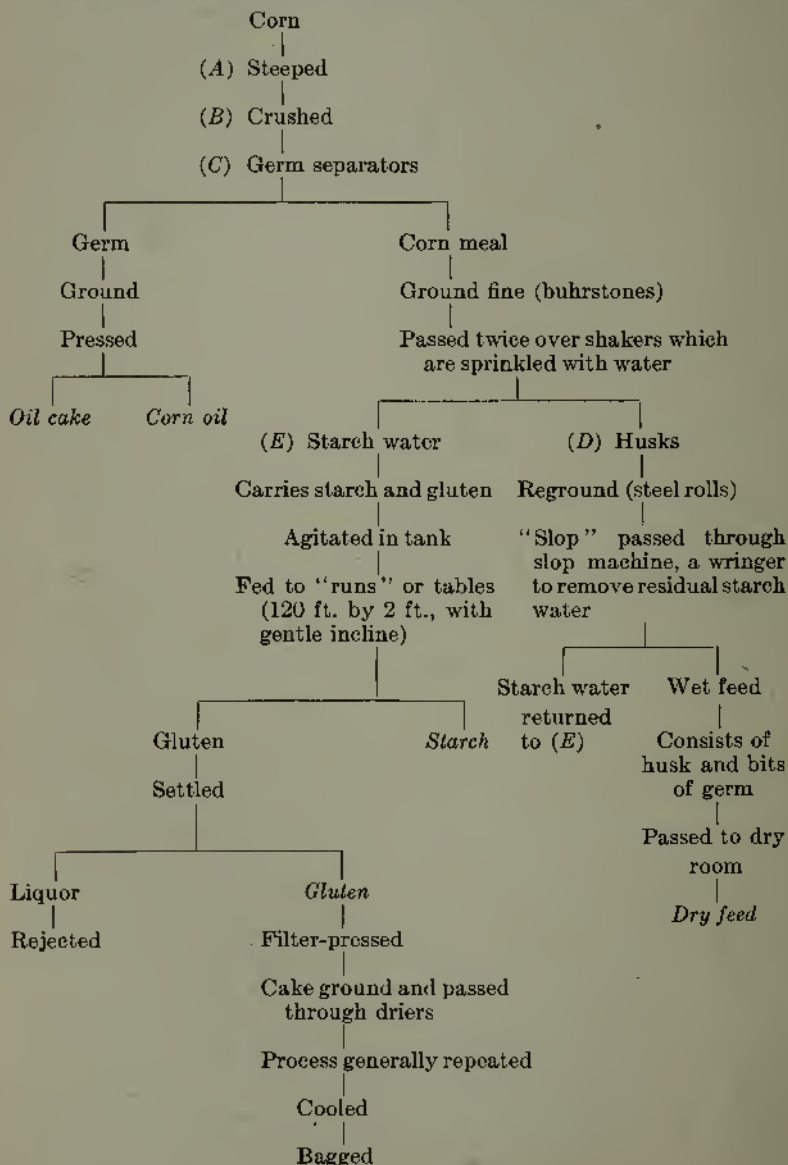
Corn

(A) Steeped

(B) Crushed

(C) Germ separators

Germ

Ground

Pressed

*Oil cake*

*Corn oil*

Corn meal

Ground fine (buhrstones)

Passed twice over shakers which are sprinkled with water

(E) Starch water

Carries starch and gluten

Agitated in tank

Fed to "runs" or tables (120 ft. by 2 ft., with gentle incline)

Gluten

Settled

Liquor

Rejected

*Gluten*

Filter-pressed

Cake ground and passed through driers

Process generally repeated

Cooled

Bagged

*Starch*

(D) Husks

Reground (steel rolls)

"Slop" passed through slop machine, a wringer to remove residual starch water

Starch water returned to (E)

Wet feed

Consists of husk and bits of germ

Passed to dry room

*Dry feed*